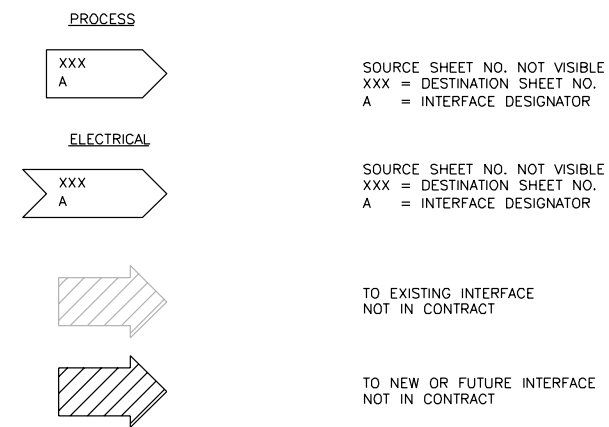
PROCESS

XXX
A

SOURCE SHEET NO. NOT VISIBLE
XXX = DESTINATION SHEET NO.
A = INTERFACE DESIGNATOR

ELECTRICAL

XXX
A

SOURCE SHEET NO. NOT VISIBLE
XXX = DESTINATION SHEET NO.
A = INTERFACE DESIGNATOR

TO EXISTING INTERFACE
NOT IN CONTRACT

TO NEW OR FUTURE INTERFACE
NOT IN CONTRACT